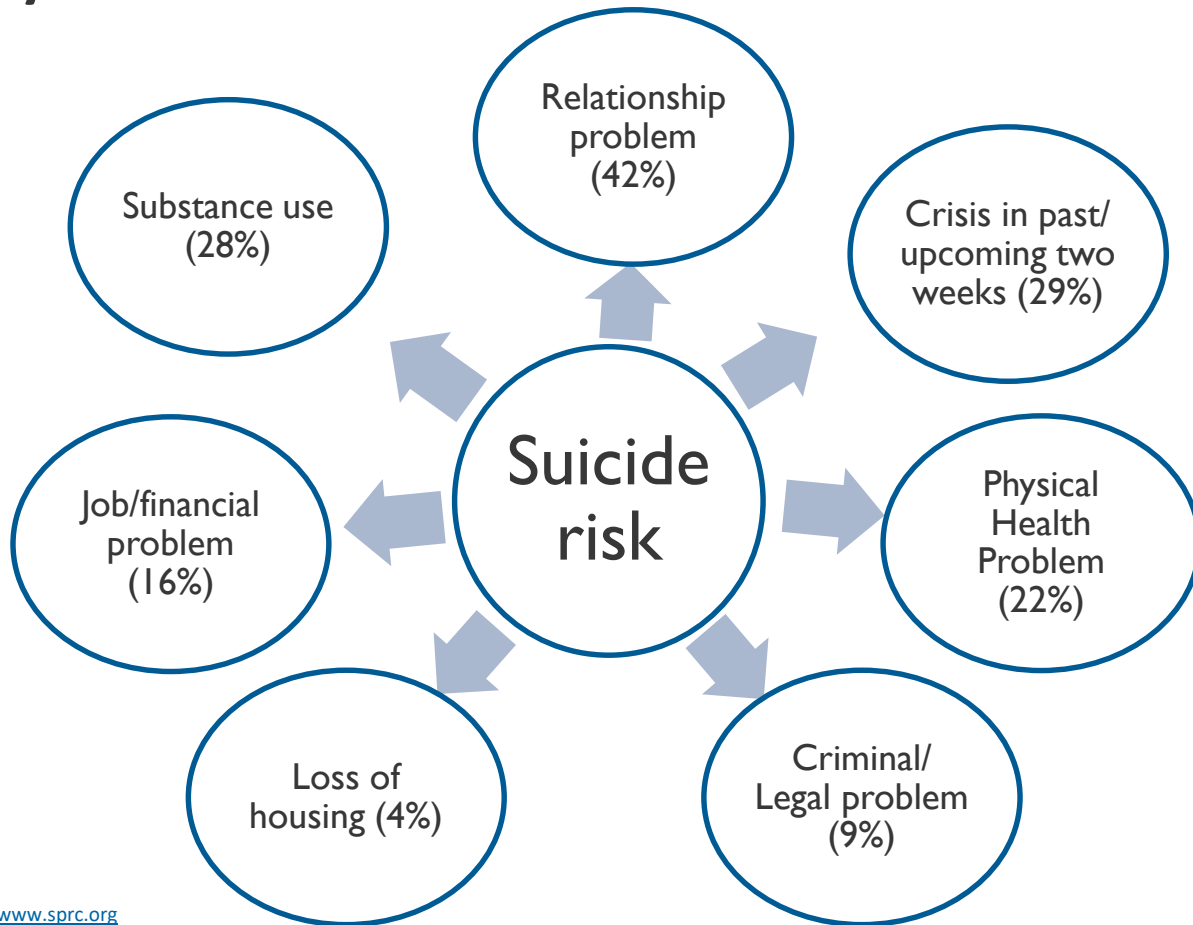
Relationship problem (42%)

Substance use (28%)

Crisis in past/ upcoming two weeks (29%)

Suicide risk

Job/financial problem (16%)

Physical Health Problem (22%)

Loss of housing (4%)

Criminal/ Legal problem (9%)

www.sprc.org